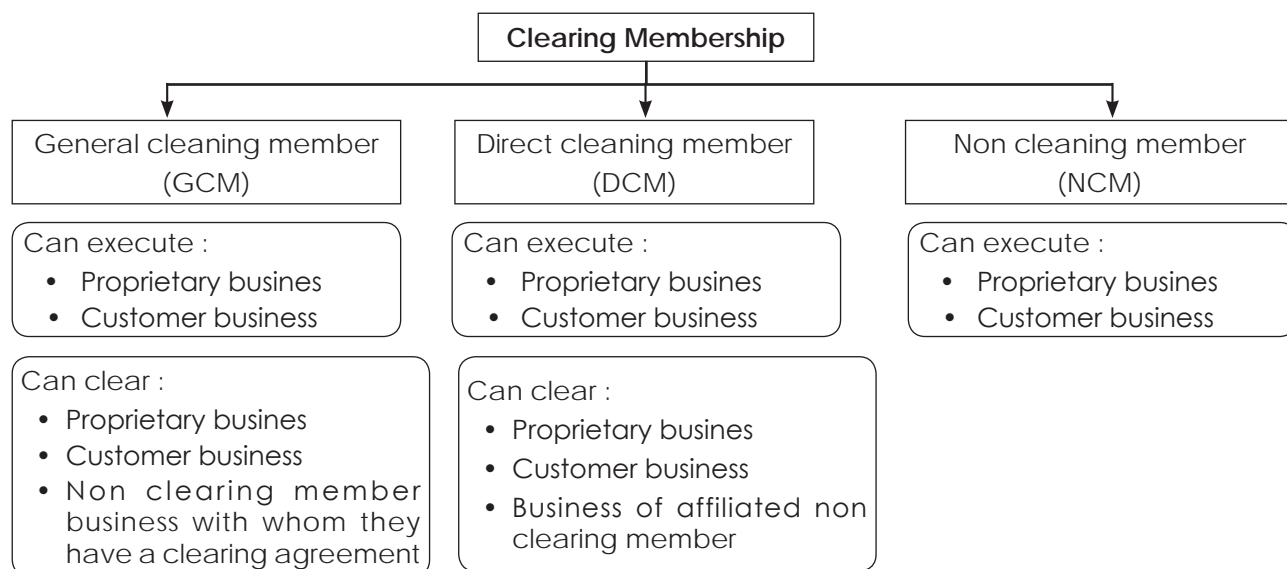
Clearing Membership

General cleaning member (GCM)

Can execute :
- Proprietary busines
- Customer business

Can clear :
- Proprietary busines
- Customer business
- Non clearing member business with whom they have a clearing agreement

Direct cleaning member (DCM)

Can execute :
- Proprietary busines
- Customer business

Can clear :
- Proprietary busines
- Customer business
- Business of affiliated non clearing member

Non cleaning member (NCM)

Can execute :
- Proprietary busines
- Customer business